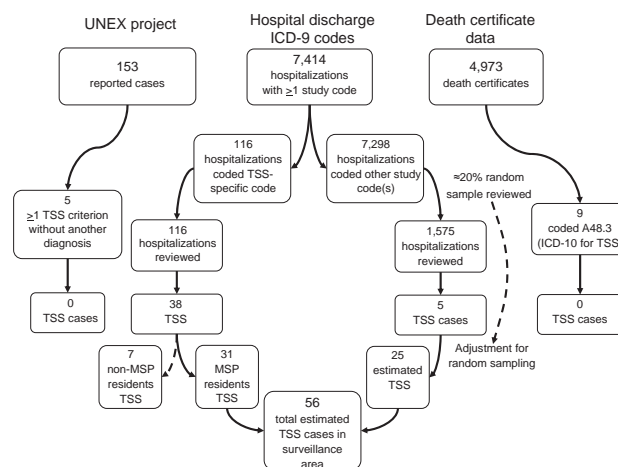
UNEX project

Hospital discharge ICD-9 codes

Death certificate data

153
reported cases

7,414
hospitalizations with $\geq$1 study code

4,973
death certificates

116
hospitalizations coded TSS-specific code

7,298
hospitalizations coded other study code(s)

≈20% random sample reviewed

5
$\geq$1 TSS criterion without another diagnosis

9
coded A48.3 (ICD-10 for TSS

116
hospitalizations reviewed

1,575
hospitalizations reviewed

0
TSS cases

38
TSS

5
TSS cases

0
TSS cases

Adjustment for random sampling

7
non-MSP residents TSS

31
MSP residents TSS

25
estimated TSS

56
total estimated TSS cases in surveillance area